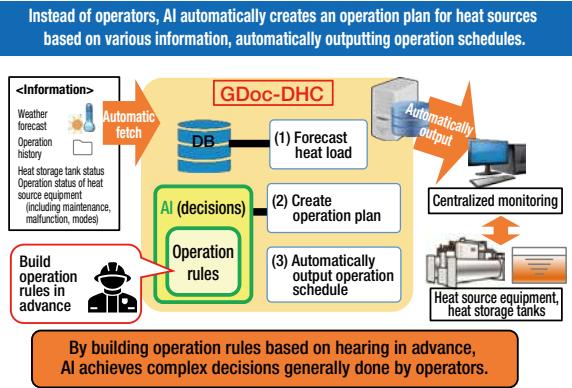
Instead of operators, AI automatically creates an operation plan for heat sources based on various information, automatically outputting operation schedules.

<Information>

Weather forecast

Operation history

Heat storage tank status
Operation status of heat source equipment (including maintenance, malfunction, modes)

Automatic fetch

GDoc-DHC

DB

(1) Forecast heat load

AI (decisions)

Operation rules

(2) Create operation plan

(3) Automatically output operation schedule

Automatically output

Centralized monitoring

Heat source equipment, heat storage tanks

Build operation rules in advance

By building operation rules based on hearing in advance, AI achieves complex decisions generally done by operators.